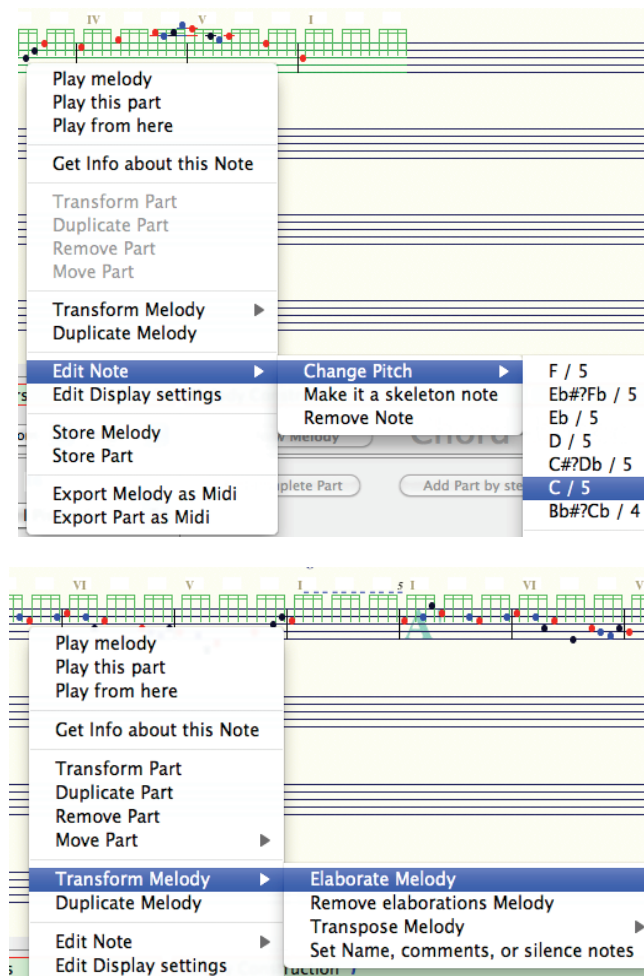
IV V I

Play melody
Play this part
Play from here

Get Info about this Note

Transform Part
Duplicate Part
Remove Part
Move Part

Transform Melody
Duplicate Melody

Edit Note
Edit Display settings

Store Melody
Store Part

Export Melody as Midi
Export Part as Midi

Change Pitch
Make it a skeleton note
Remove Note

F / 5
Eb#?Fb / 5
Eb / 5
D / 5
C#?Db / 5
C / 5
Bb#?Cb / 4

plete Part
Add Part by ste

VI V I 5 I VI V

Play melody
Play this part
Play from here

Get Info about this Note

Transform Part
Duplicate Part
Remove Part
Move Part

Transform Melody
Duplicate Melody

Edit Note
Edit Display settings

Elaborate Melody
Remove elaborations Melody
Transpose Melody
Set Name, comments, or silence notes